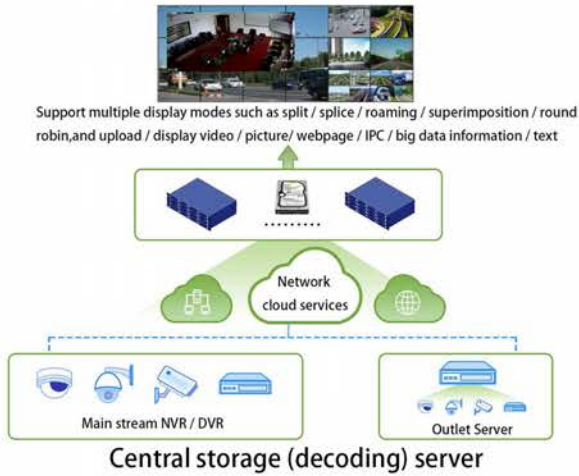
Support multiple display modes such as split / splice / roaming / superimposition / round robin,and upload / display video / picture/ webpage / IPC / big data information / text

Network cloud services

Main stream NVR / DVR

Outlet Server

Central storage (decoding) server